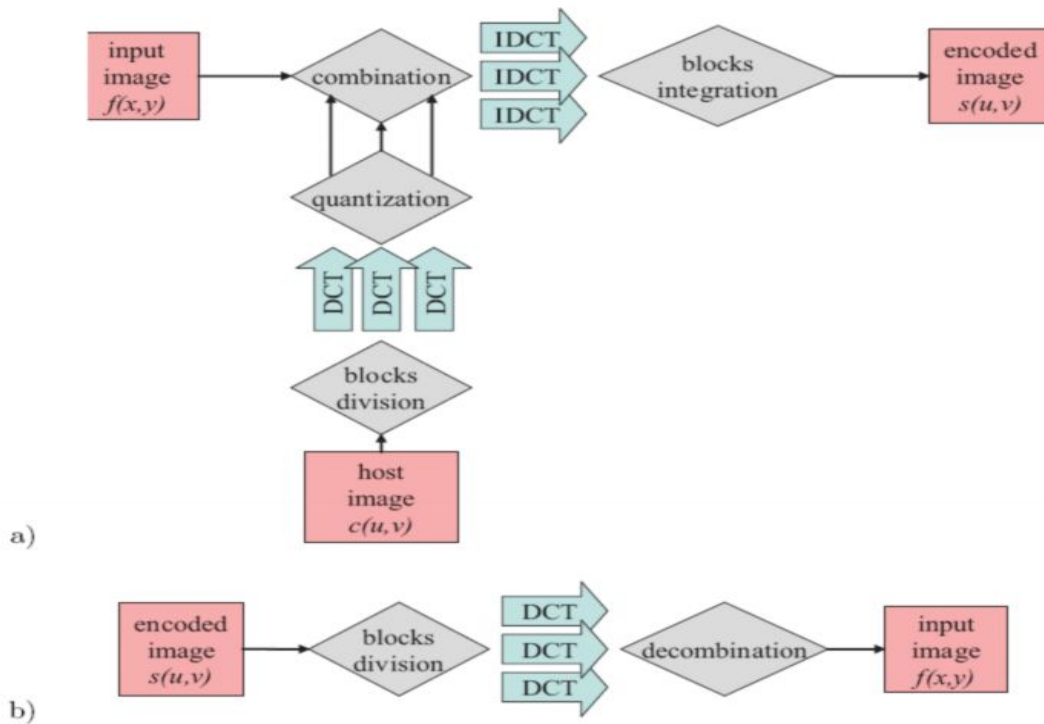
input image $f(x,y)$

combination

IDCT
IDCT
IDCT

blocks integration

encoded image $s(u,v)$

quantization

DCT DCT DCT

blocks division

host image $c(u,v)$

a)

encoded image $s(u,v)$

blocks division

DCT
DCT
DCT

decombination

input image $f(x,y)$

b)